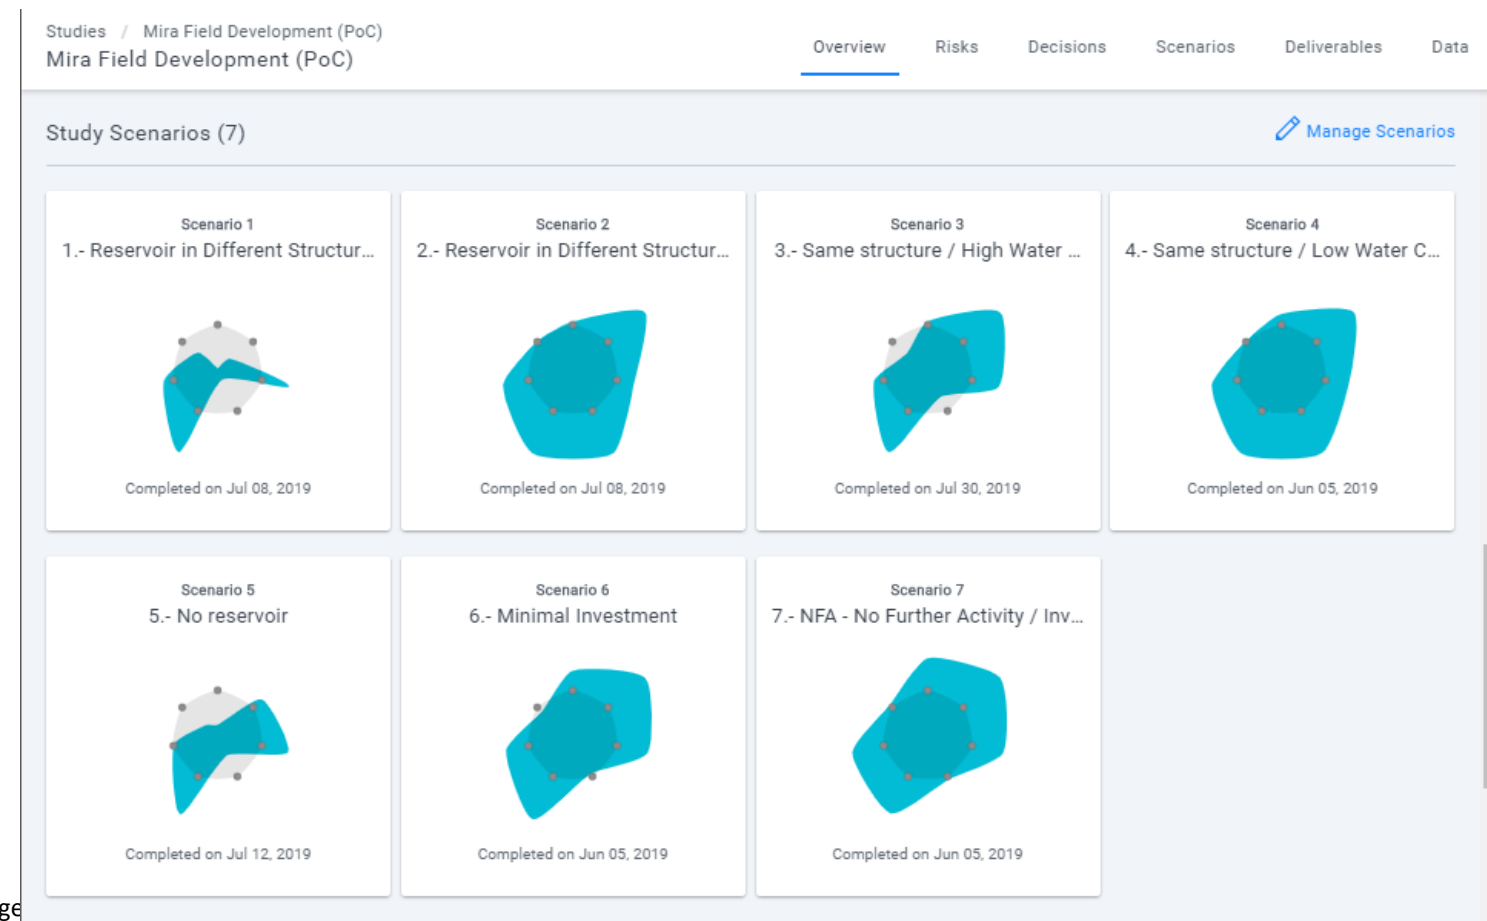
Studies / Mira Field Development (PoC)
Mira Field Development (PoC)

Overview Risks Decisions Scenarios Deliverables Data

Study Scenarios (7)

Manage Scenarios

Scenario 1
1.- Reservoir in Different Structur...
Completed on Jul 08, 2019

Scenario 2
2.- Reservoir in Different Structur...
Completed on Jul 08, 2019

Scenario 3
3.- Same structure / High Water ...
Completed on Jul 30, 2019

Scenario 4
4.- Same structure / Low Water C...
Completed on Jun 05, 2019

Scenario 5
5.- No reservoir
Completed on Jul 12, 2019

Scenario 6
6.- Minimal Investment
Completed on Jun 05, 2019

Scenario 7
7.- NFA - No Further Activity / Inv...
Completed on Jun 05, 2019

ge